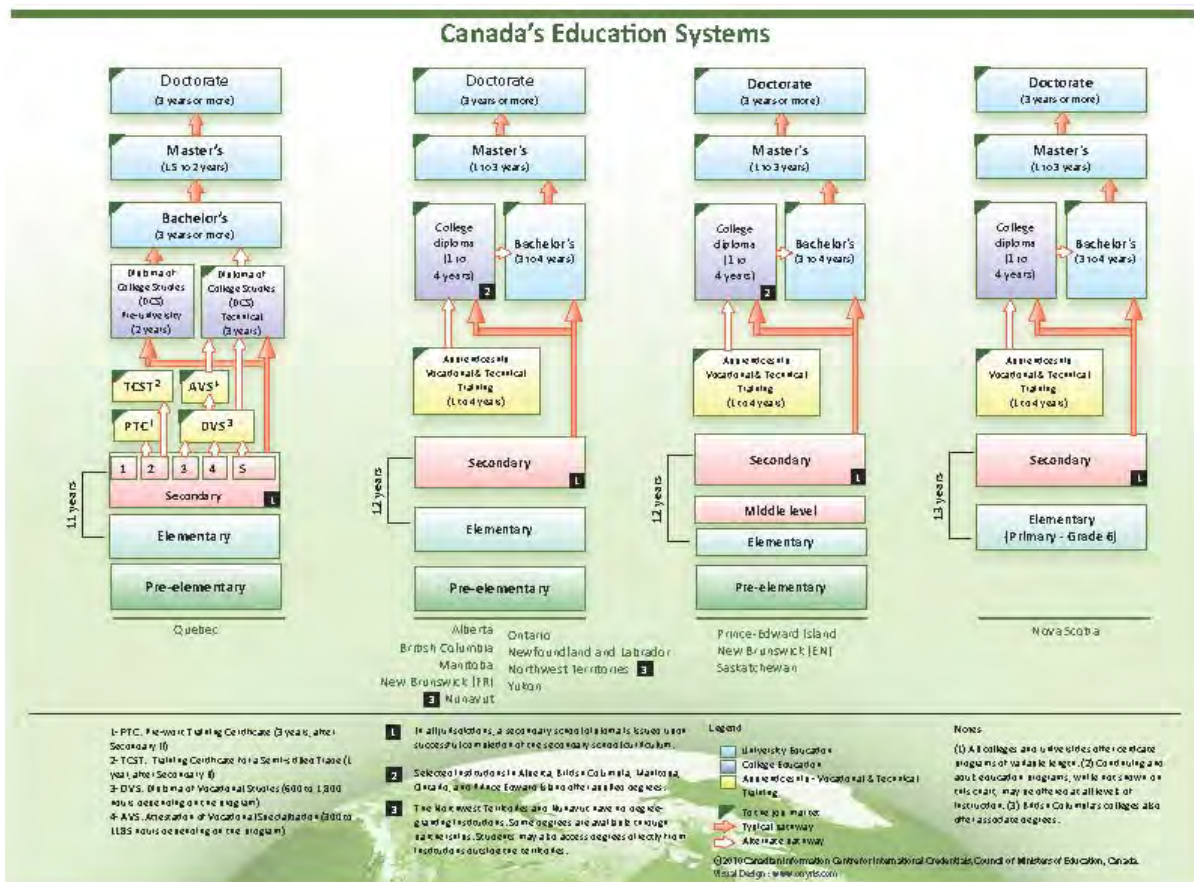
Canada's Education Systems

Doctorate
(3 years or more)

Master's
(1.5 to 2 years)

Bachelor's
(3 years or more)

Diploma of College Studies (DCS) Pre-university (2 years)

Diploma of College Studies (DCS) Technical (3 years)

TCST$^2$

AVS$^4$

PTC$^1$

DVS$^3$

1 2 3 4 5

Secondary

1

11 years

Elementary

Pre-elementary

Quebec

Doctorate
(3 years or more)

Master's
(1 to 3 years)

College diploma (1 to 4 years)

2

Bachelor's (3 to 4 years)

Apprenticeship Vocational & Technical Training (1 to 4 years)

12 years

Secondary

1

Elementary

Pre-elementary

Alberta
British Columbia
Manitoba
New Brunswick (FR)
3 Nunavut

Ontario
Newfoundland and Labrador
Northwest Territories 3
Yukon

Doctorate
(3 years or more)

Master's
(1 to 3 years)

College diploma (1 to 4 years)

2

Bachelor's (3 to 4 years)

Apprenticeship Vocational & Technical Training (1 to 4 years)

12 years

Secondary

1

Middle level

Elementary

Pre-elementary

Prince Edward Island
New Brunswick (EN)
Saskatchewan

Doctorate
(3 years or more)

Master's
(1 to 3 years)

College diploma (1 to 4 years)

Bachelor's (3 to 4 years)

Apprenticeship Vocational & Technical Training (1 to 4 years)

13 years

Secondary

1

Elementary
(Primary - Grade 6)

Nova Scotia

1- PTC: Pre-work Training Certificate (3 years, after Secondary II)
2- TCST: Training Certificate for a Semi-skilled Trade (1 year, after Secondary II)
3- DVS: Diploma of Vocational Studies (600 to 1,800 hours depending on the program)
4- AVS: Attestation of Vocational Specialization (300 to 1,185 hours depending on the program)

1 In all jurisdictions, a secondary school diploma is issued upon successful completion of the secondary school curriculum.

2 Selected institutions in Alberta, British Columbia, Manitoba, Ontario, and Prince Edward Island offer applied degrees.

3 The Northwest Territories and Nunavut have no degree-granting institutions. Some degrees are available through partnerships. Students may also access degrees directly from institutions outside the territories.

Legend
University Education
College Education
Apprenticeship - Vocational & Technical Training
To the job market
Typical pathway
Alternate pathway

Notes
(1) All colleges and universities offer certificate programs of variable length. (2) Continuing and adult education programs, while not shown on this chart, may be offered at all levels of instruction. (3) British Columbia's colleges also offer associate degrees.

© 2010 Canadian Information Centre for International Credentials, Council of Ministers of Education, Canada.
Visual Design : www.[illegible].com